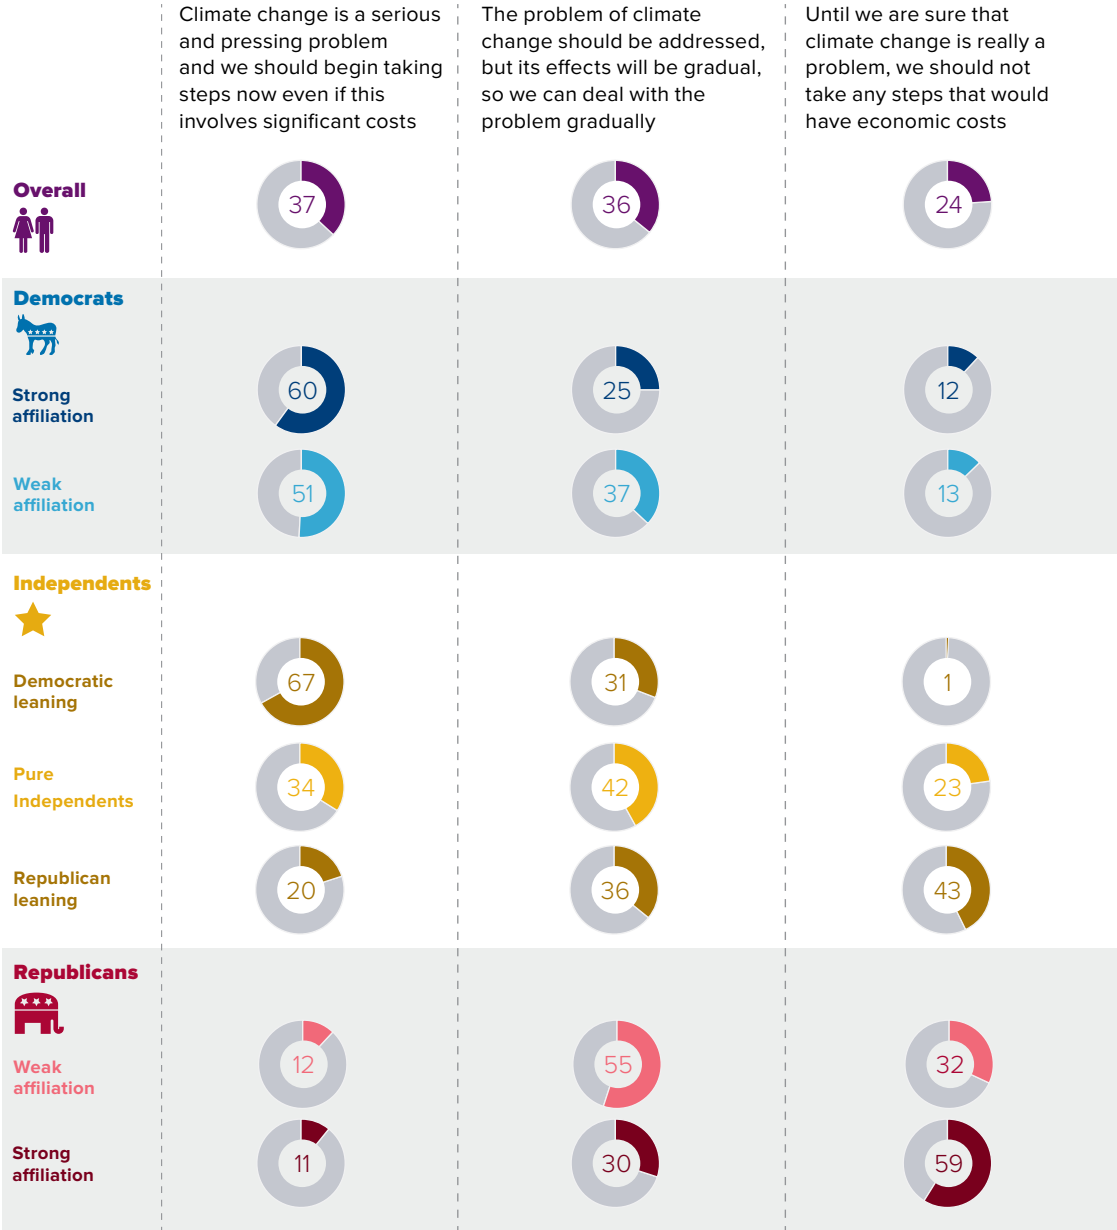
|  | Climate change is a serious and pressing problem and we should begin taking steps now even if this involves significant costs | The problem of climate change should be addressed, but its effects will be gradual, so we can deal with the problem gradually | Until we are sure that climate change is really a problem, we should not take any steps that would have economic costs |
|---|---|---|---|
| Overall | 37 | 36 | 24 |
| Democrats |  |  |  |
| Strong affiliation | 60 | 25 | 12 |
| Weak affiliation | 51 | 37 | 13 |
| Independents |  |  |  |
| Democratic leaning | 67 | 31 | 1 |
| Pure Independents | 34 | 42 | 23 |
| Republican leaning | 20 | 36 | 43 |
| Republicans |  |  |  |
| Weak affiliation | 12 | 55 | 32 |
| Strong affiliation | 11 | 30 | 59 |